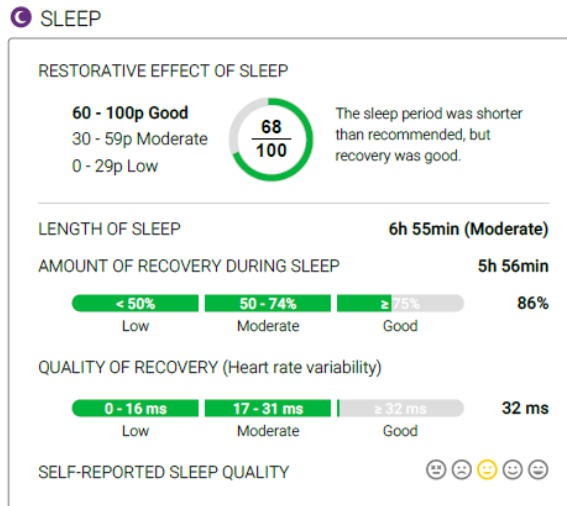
SLEEP

RESTORATIVE EFFECT OF SLEEP

60 - 100p Good
30 - 59p Moderate
0 - 29p Low

$\frac{68}{100}$

The sleep period was shorter than recommended, but recovery was good.

LENGTH OF SLEEP 6h 55min (Moderate)

AMOUNT OF RECOVERY DURING SLEEP 5h 56min

| < 50% | 50 - 74% | ≥ 75% | 86% |
|---|---|---|---|
| Low | Moderate | Good | |

QUALITY OF RECOVERY (Heart rate variability)

| 0 - 16 ms | 17 - 31 ms | ≥ 32 ms | 32 ms |
|---|---|---|---|
| Low | Moderate | Good | |

SELF-REPORTED SLEEP QUALITY